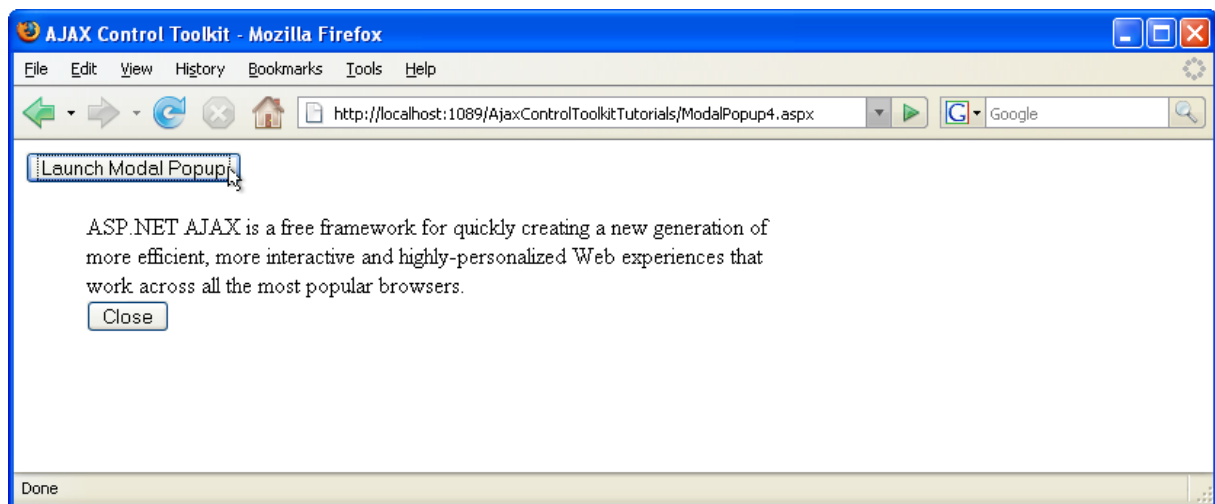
AJAX Control Toolkit - Mozilla Firefox

File Edit View History Bookmarks Tools Help

http://localhost:1089/AjaxControlToolkitTutorials/ModalPopup4.aspx

Google

Launch Modal Popup

ASP.NET AJAX is a free framework for quickly creating a new generation of more efficient, more interactive and highly-personalized Web experiences that work across all the most popular browsers.

Close

Done